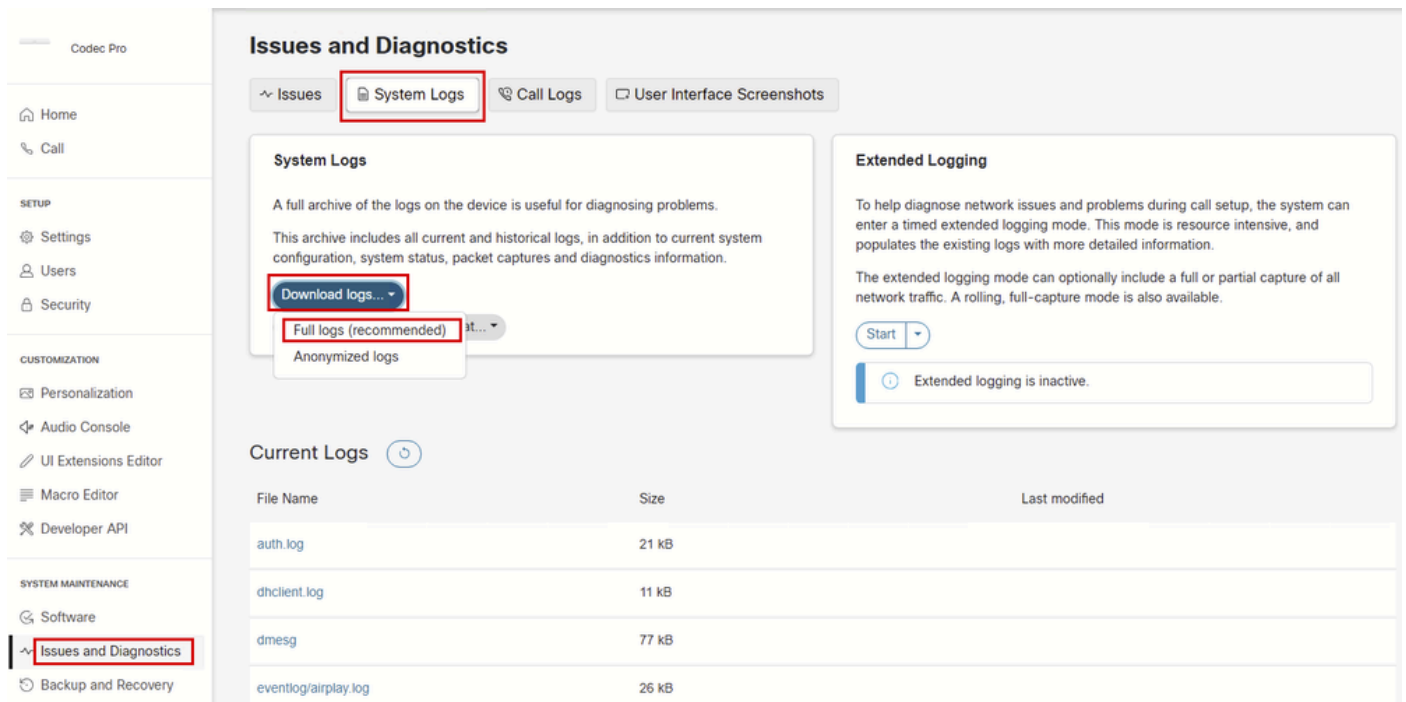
Codec Pro

Home
Call

SETUP
Settings
Users
Security

CUSTOMIZATION
Personalization
Audio Console
UI Extensions Editor
Macro Editor
Developer API

SYSTEM MAINTENANCE
Software
Issues and Diagnostics
Backup and Recovery

Issues and Diagnostics

Issues | System Logs | Call Logs | User Interface Screenshots

System Logs

A full archive of the logs on the device is useful for diagnosing problems.

This archive includes all current and historical logs, in addition to current system configuration, system status, packet captures and diagnostics information.

Download logs...

Full logs (recommended)
Anonymized logs

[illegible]at...

Extended Logging

To help diagnose network issues and problems during call setup, the system can enter a timed extended logging mode. This mode is resource intensive, and populates the existing logs with more detailed information.

The extended logging mode can optionally include a full or partial capture of all network traffic. A rolling, full-capture mode is also available.

Start

Extended logging is inactive.

Current Logs

| File Name | Size | Last modified |
|---|---|---|
| auth.log | 21 kB | |
| dhclient.log | 11 kB | |
| dmesg | 77 kB | |
| eventlog/airplay.log | 26 kB | |